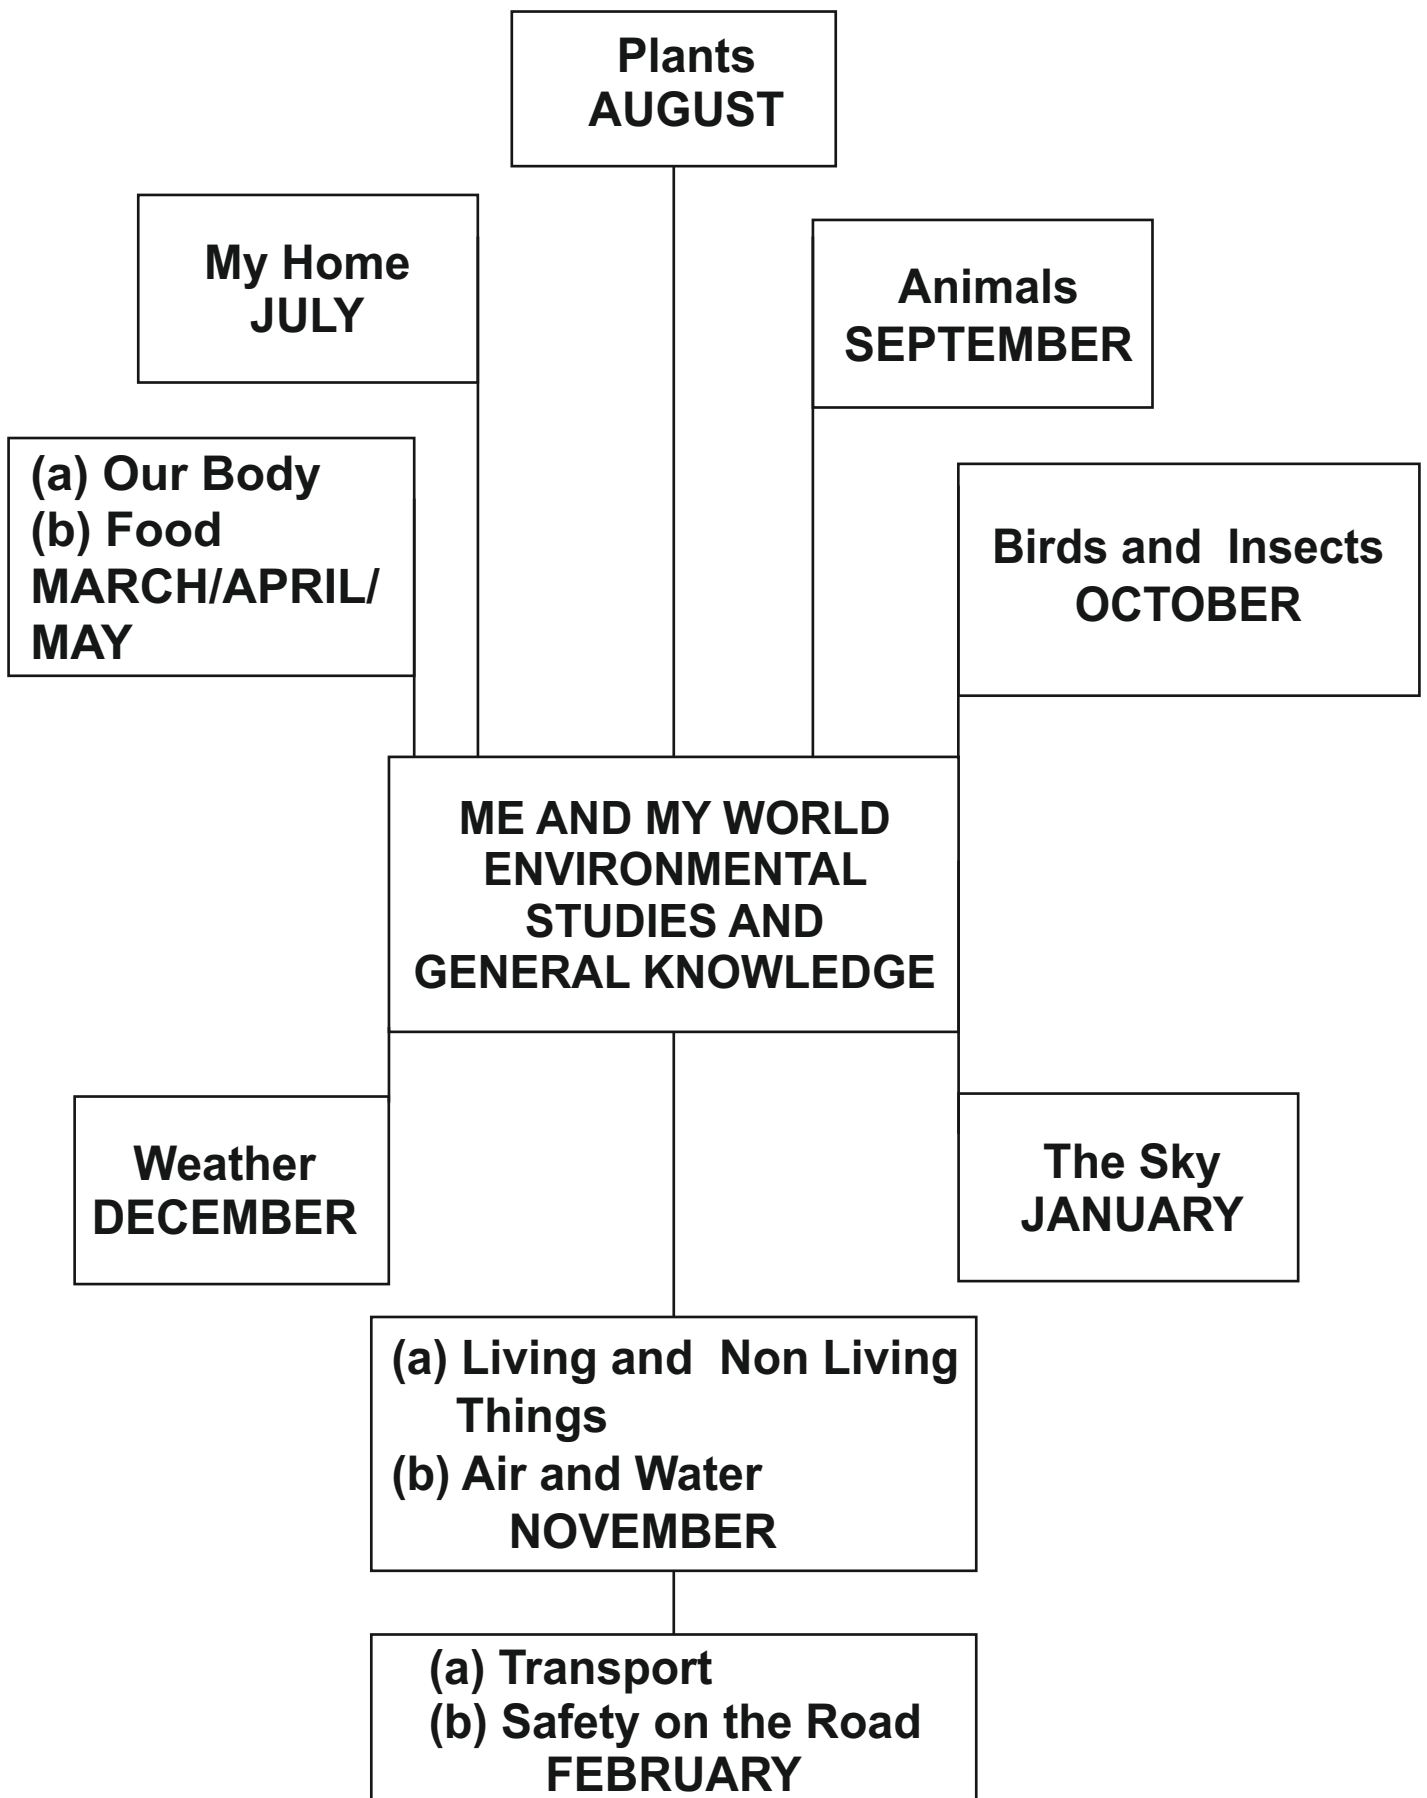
Plants
AUGUST

My Home
JULY

Animals
SEPTEMBER

(a) Our Body
(b) Food
MARCH/APRIL/
MAY

Birds and Insects
OCTOBER

ME AND MY WORLD
ENVIRONMENTAL
STUDIES AND
GENERAL KNOWLEDGE

Weather
DECEMBER

The Sky
JANUARY

(a) Living and Non Living Things
(b) Air and Water
NOVEMBER

(a) Transport
(b) Safety on the Road
FEBRUARY